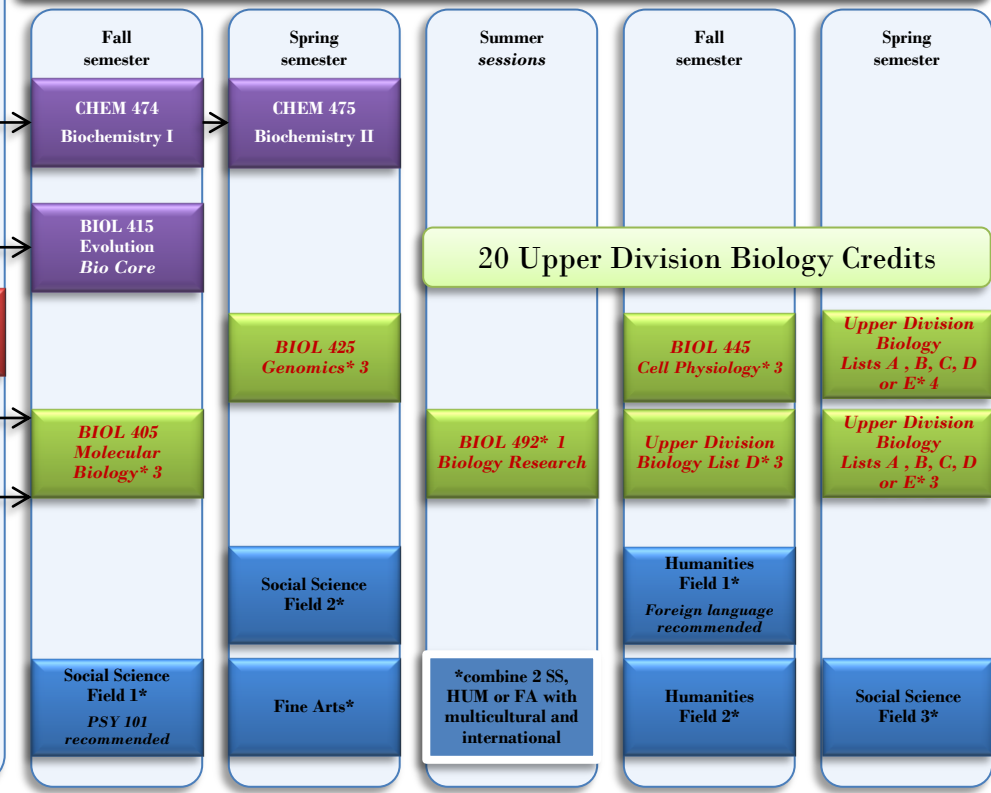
Fall semester

CHEM 474
Biochemistry I

BIOL 415
Evolution
*Bio Core*

*BIOL 405 Molecular Biology* 3*

Social Science Field 1*
*PSY 101 recommended*

Spring semester

CHEM 475
Biochemistry II

*BIOL 425 Genomics* 3*

Social Science Field 2*

Fine Arts*

Summer *sessions*

20 Upper Division Biology Credits

*BIOL 492* 1 Biology Research*

*combine 2 SS, HUM or FA with multicultural and international

Fall semester

*BIOL 445 Cell Physiology* 3*

*Upper Division Biology List D* 3*

Humanities Field 1*
*Foreign language recommended*

Humanities Field 2*

Spring semester

*Upper Division Biology Lists A , B, C, D or E* 4*

*Upper Division Biology Lists A , B, C, D or E* 3*

Social Science Field 3*